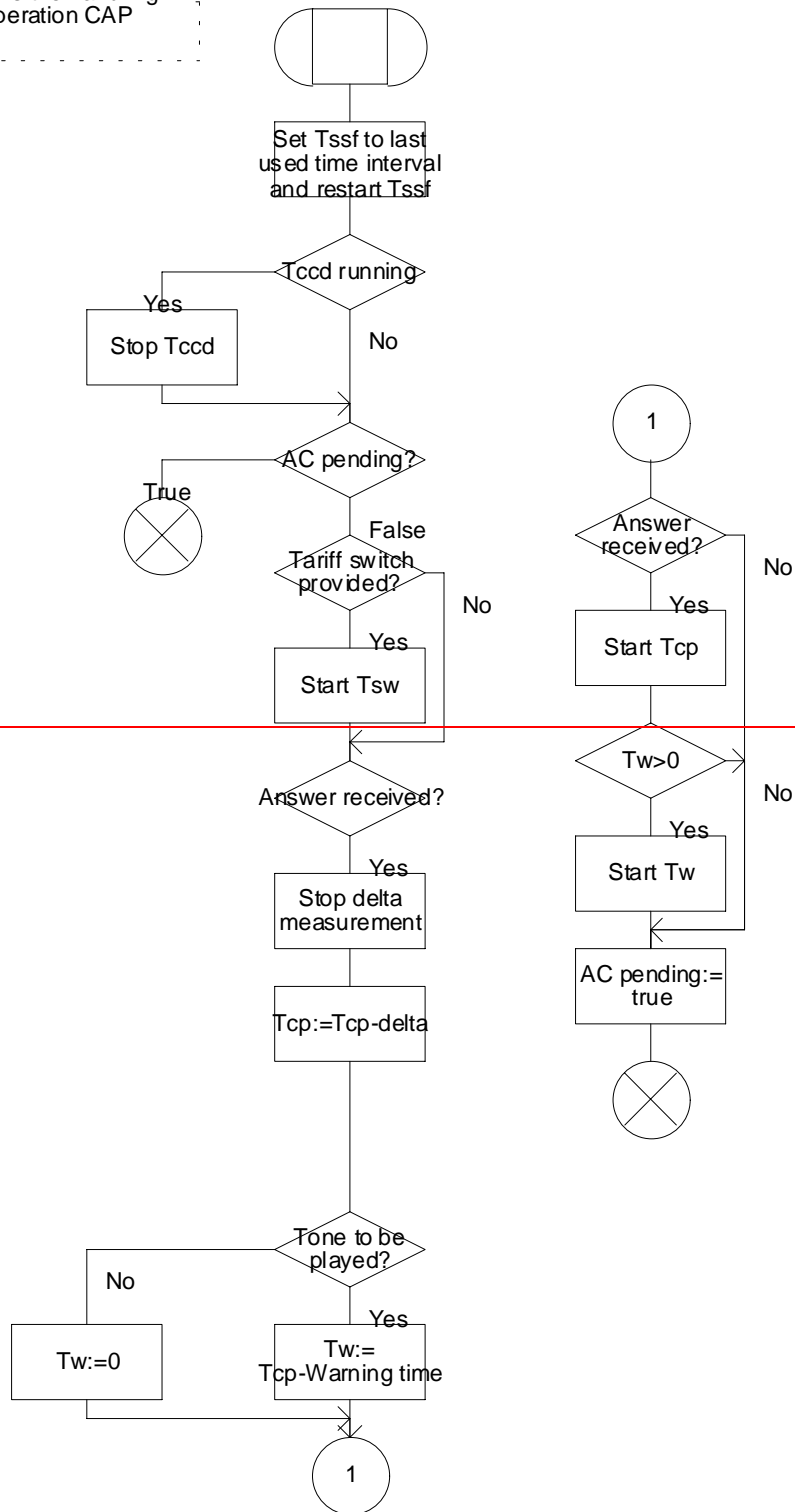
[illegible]
operation CAP

Set Tssf to last used time interval and restart Tssf

Tccd running

Yes

Stop Tccd

No

AC pending?

True

False

Tariff switch provided?

No

Yes

Start Tsw

Answer received?

Yes

Stop delta measurement

Tcp:=Tcp-delta

Tone to be played?

No

Tw:=0

Yes

Tw:= Tcp-Warning time

1

1

Answer received?

No

Yes

Start Tcp

Tw>0

No

Yes

Start Tw

AC pending:= true